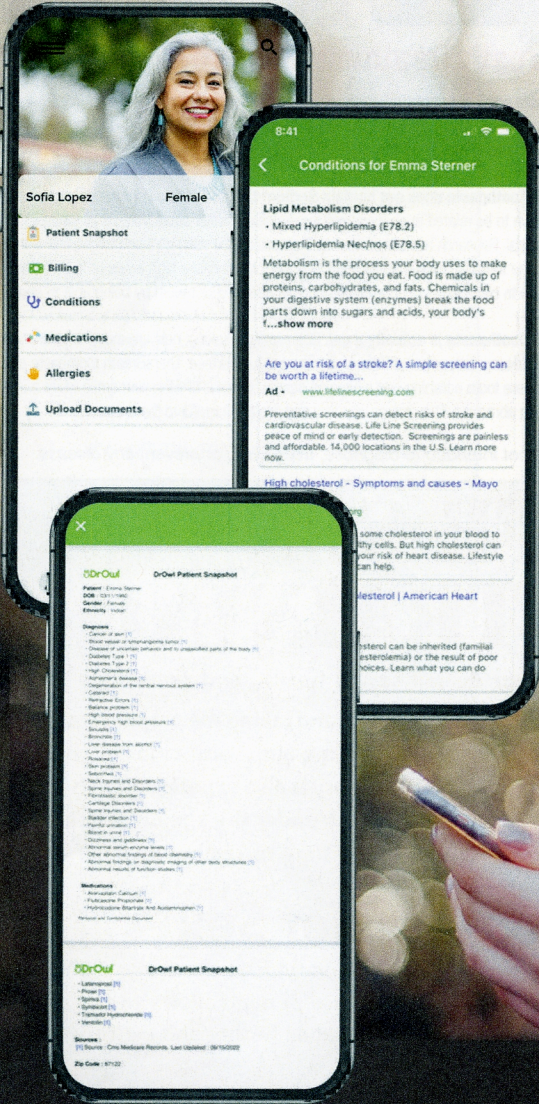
Sofia Lopez Female

Patient Snapshot

Billing

Conditions

Medications

Allergies

Upload Documents

8:41

Conditions for Emma Sterner

Lipid Metabolism Disorders

• Mixed Hyperlipidemia (E78.2)

• Hyperlipidemia Nec/nos (E78.5)

Metabolism is the process your body uses to make energy from the food you eat. Food is made up of proteins, carbohydrates, and fats. Chemicals in your digestive system (enzymes) break the food parts down into sugars and acids, your body's f...show more

Are you at risk of a stroke? A simple screening can be worth a lifetime...

Ad • www.lifelinescreening.com

Preventative screenings can detect risks of stroke and cardiovascular disease. Life Line Screening provides peace of mind or early detection. Screenings are painless and affordable. 14,000 locations in the U.S. Learn more now.

High cholesterol - Symptoms and causes - Mayo

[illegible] some cholesterol in your blood to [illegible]thy cells. But high cholesterol can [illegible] your risk of heart disease. Lifestyle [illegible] can help.

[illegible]lesterol | American Heart

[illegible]sterol can be inherited (familial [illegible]esterolemia) or the result of poor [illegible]hoices. Learn what you can do

DrOwl DrOwl Patient Snapshot

Patient : Emma Sterner

DOB : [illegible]

Gender : Female

Ethnicity : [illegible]

Diagnoses :

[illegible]

Medications :

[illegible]

DrOwl DrOwl Patient Snapshot

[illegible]

Sources :

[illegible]

Zip Code : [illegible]